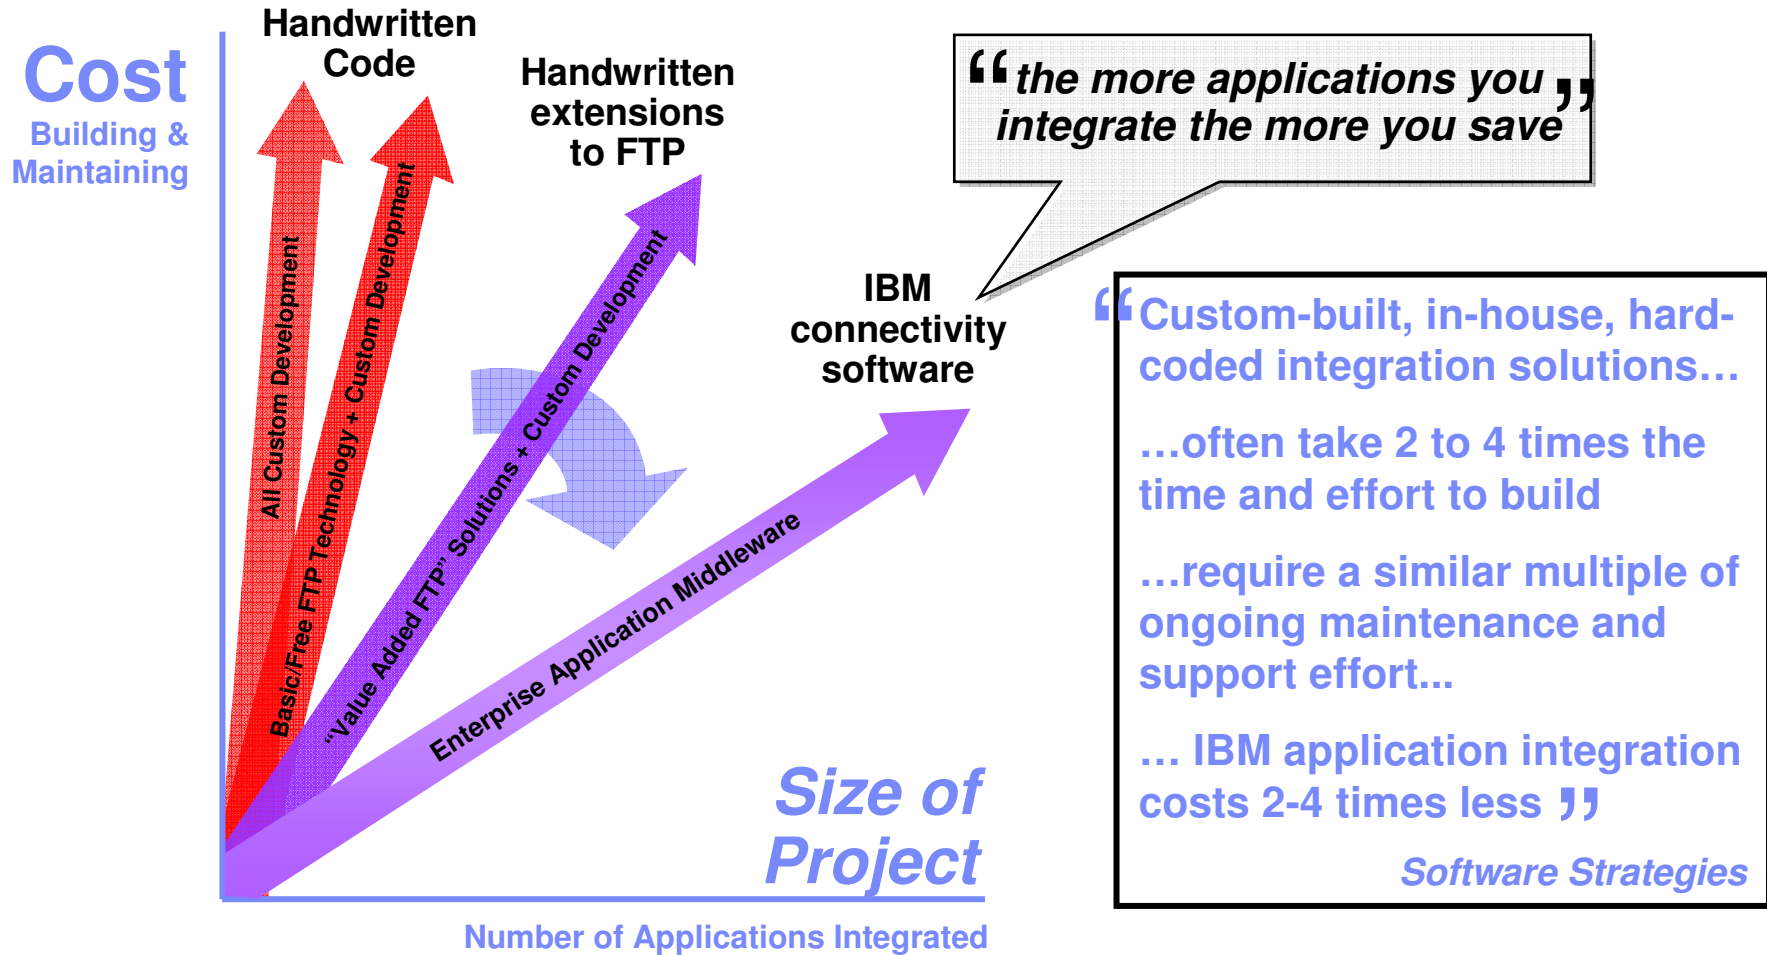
Cost
Building & Maintaining

Handwritten Code

Handwritten extensions to FTP

IBM connectivity software

All Custom Development

Basic/Free FTP Technology + Custom Development

"Value Added FTP" Solutions + Custom Development

Enterprise Application Middleware

Size of Project

Number of Applications Integrated

"the more applications you integrate the more you save"

"Custom-built, in-house, hard-coded integration solutions…

…often take 2 to 4 times the time and effort to build

…require a similar multiple of ongoing maintenance and support effort...

… IBM application integration costs 2-4 times less"

Software Strategies